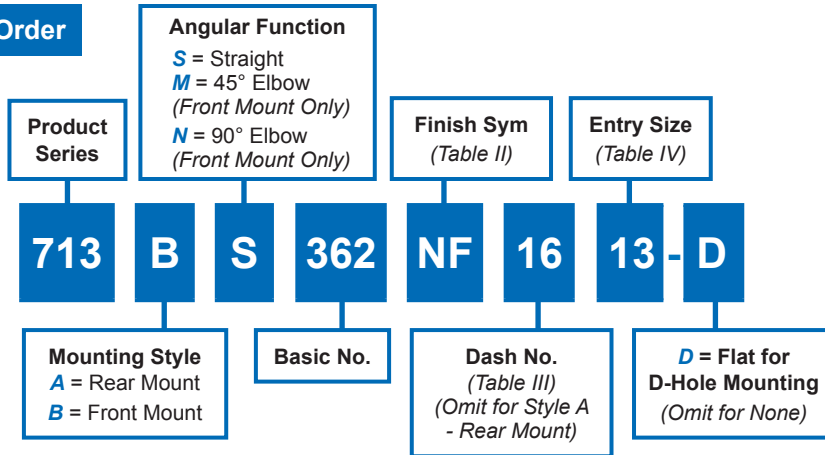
Order

Angular Function
S = Straight
M = 45° Elbow
(Front Mount Only)
N = 90° Elbow
(Front Mount Only)

Product Series

Finish Sym
(Table II)

Entry Size
(Table IV)

713 B S 362 NF 16 13 - D

Mounting Style
A = Rear Mount
B = Front Mount

Basic No.

Dash No.
(Table III)
(Omit for Style A - Rear Mount)

D = Flat for D-Hole Mounting
(Omit for None)